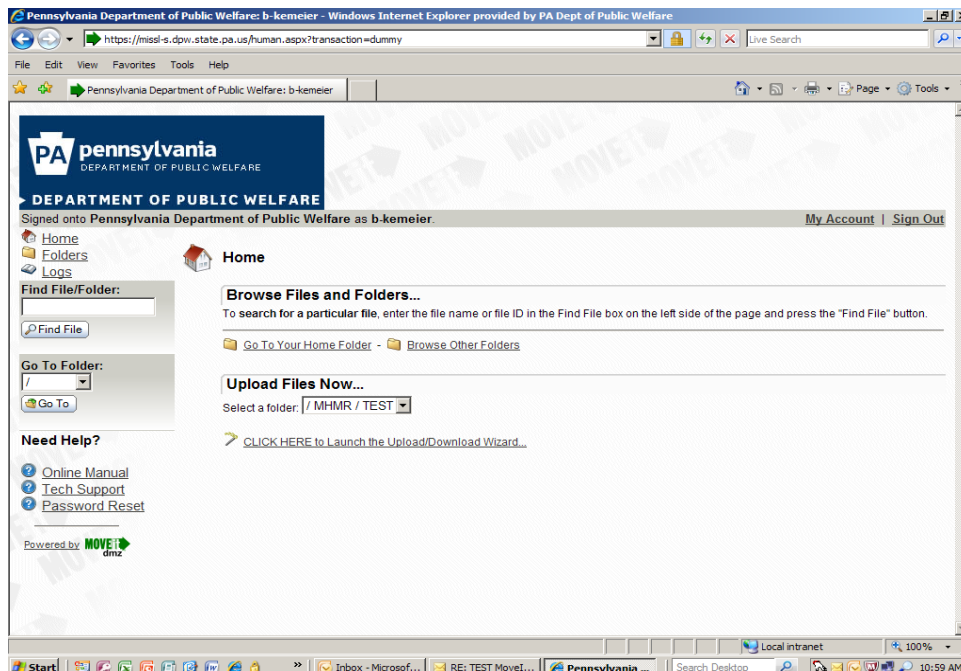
Pennsylvania Department of Public Welfare: b-kemeier - Windows Internet Explorer provided by PA Dept of Public Welfare

https://missl-s.dpw.state.pa.us/human.aspx?transaction=dummy

Live Search

File Edit View Favorites Tools Help

Pennsylvania Department of Public Welfare: b-kemeier

Page Tools

PA pennsylvania
DEPARTMENT OF PUBLIC WELFARE

DEPARTMENT OF PUBLIC WELFARE

Signed onto Pennsylvania Department of Public Welfare as b-kemeier.

My Account | Sign Out

Home
Folders
Logs

Find File/Folder:

Find File

Go To Folder:

/

Go To

Need Help?

Online Manual
Tech Support
Password Reset

Powered by MOVEit dmz

Home

Browse Files and Folders...

To search for a particular file, enter the file name or file ID in the Find File box on the left side of the page and press the "Find File" button.

Go To Your Home Folder - Browse Other Folders

Upload Files Now...

Select a folder: / MHMR / TEST

CLICK HERE to Launch the Upload/Download Wizard...

Local intranet
100%

Start
Inbox - Microsof...
RE: TEST MoveI...
Pennsylvania ...
Search Desktop
10:59 AM